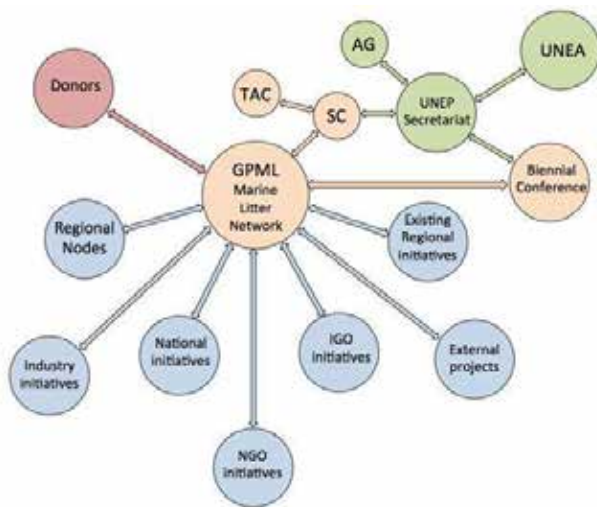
AG

UNEA

Donors

TAC

SC

UNEP Secretariat

GPML Marine Litter Network

Biennial Conference

Regional Nodes

Existing Regional initiatives

Industry initiatives

National initiatives

IGO initiatives

External projects

NGO initiatives